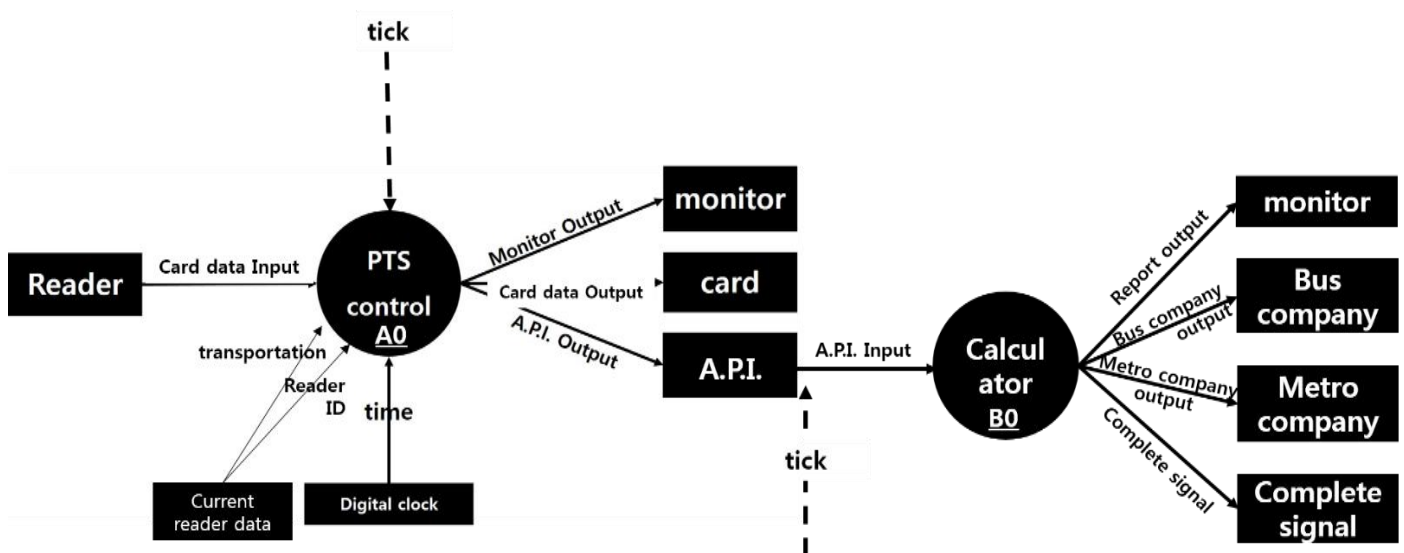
tick

Reader

Card data Input

PTS control A0

transportation

Reader ID

time

Current reader data

Digital clock

Monitor Output

monitor

Card data Output

card

A.P.I. Output

A.P.I.

A.P.I. Input

tick

Calcul ator B0

Report output

monitor

Bus company output

Bus company

Metro company output

Metro company

Complete signal

Complete signal